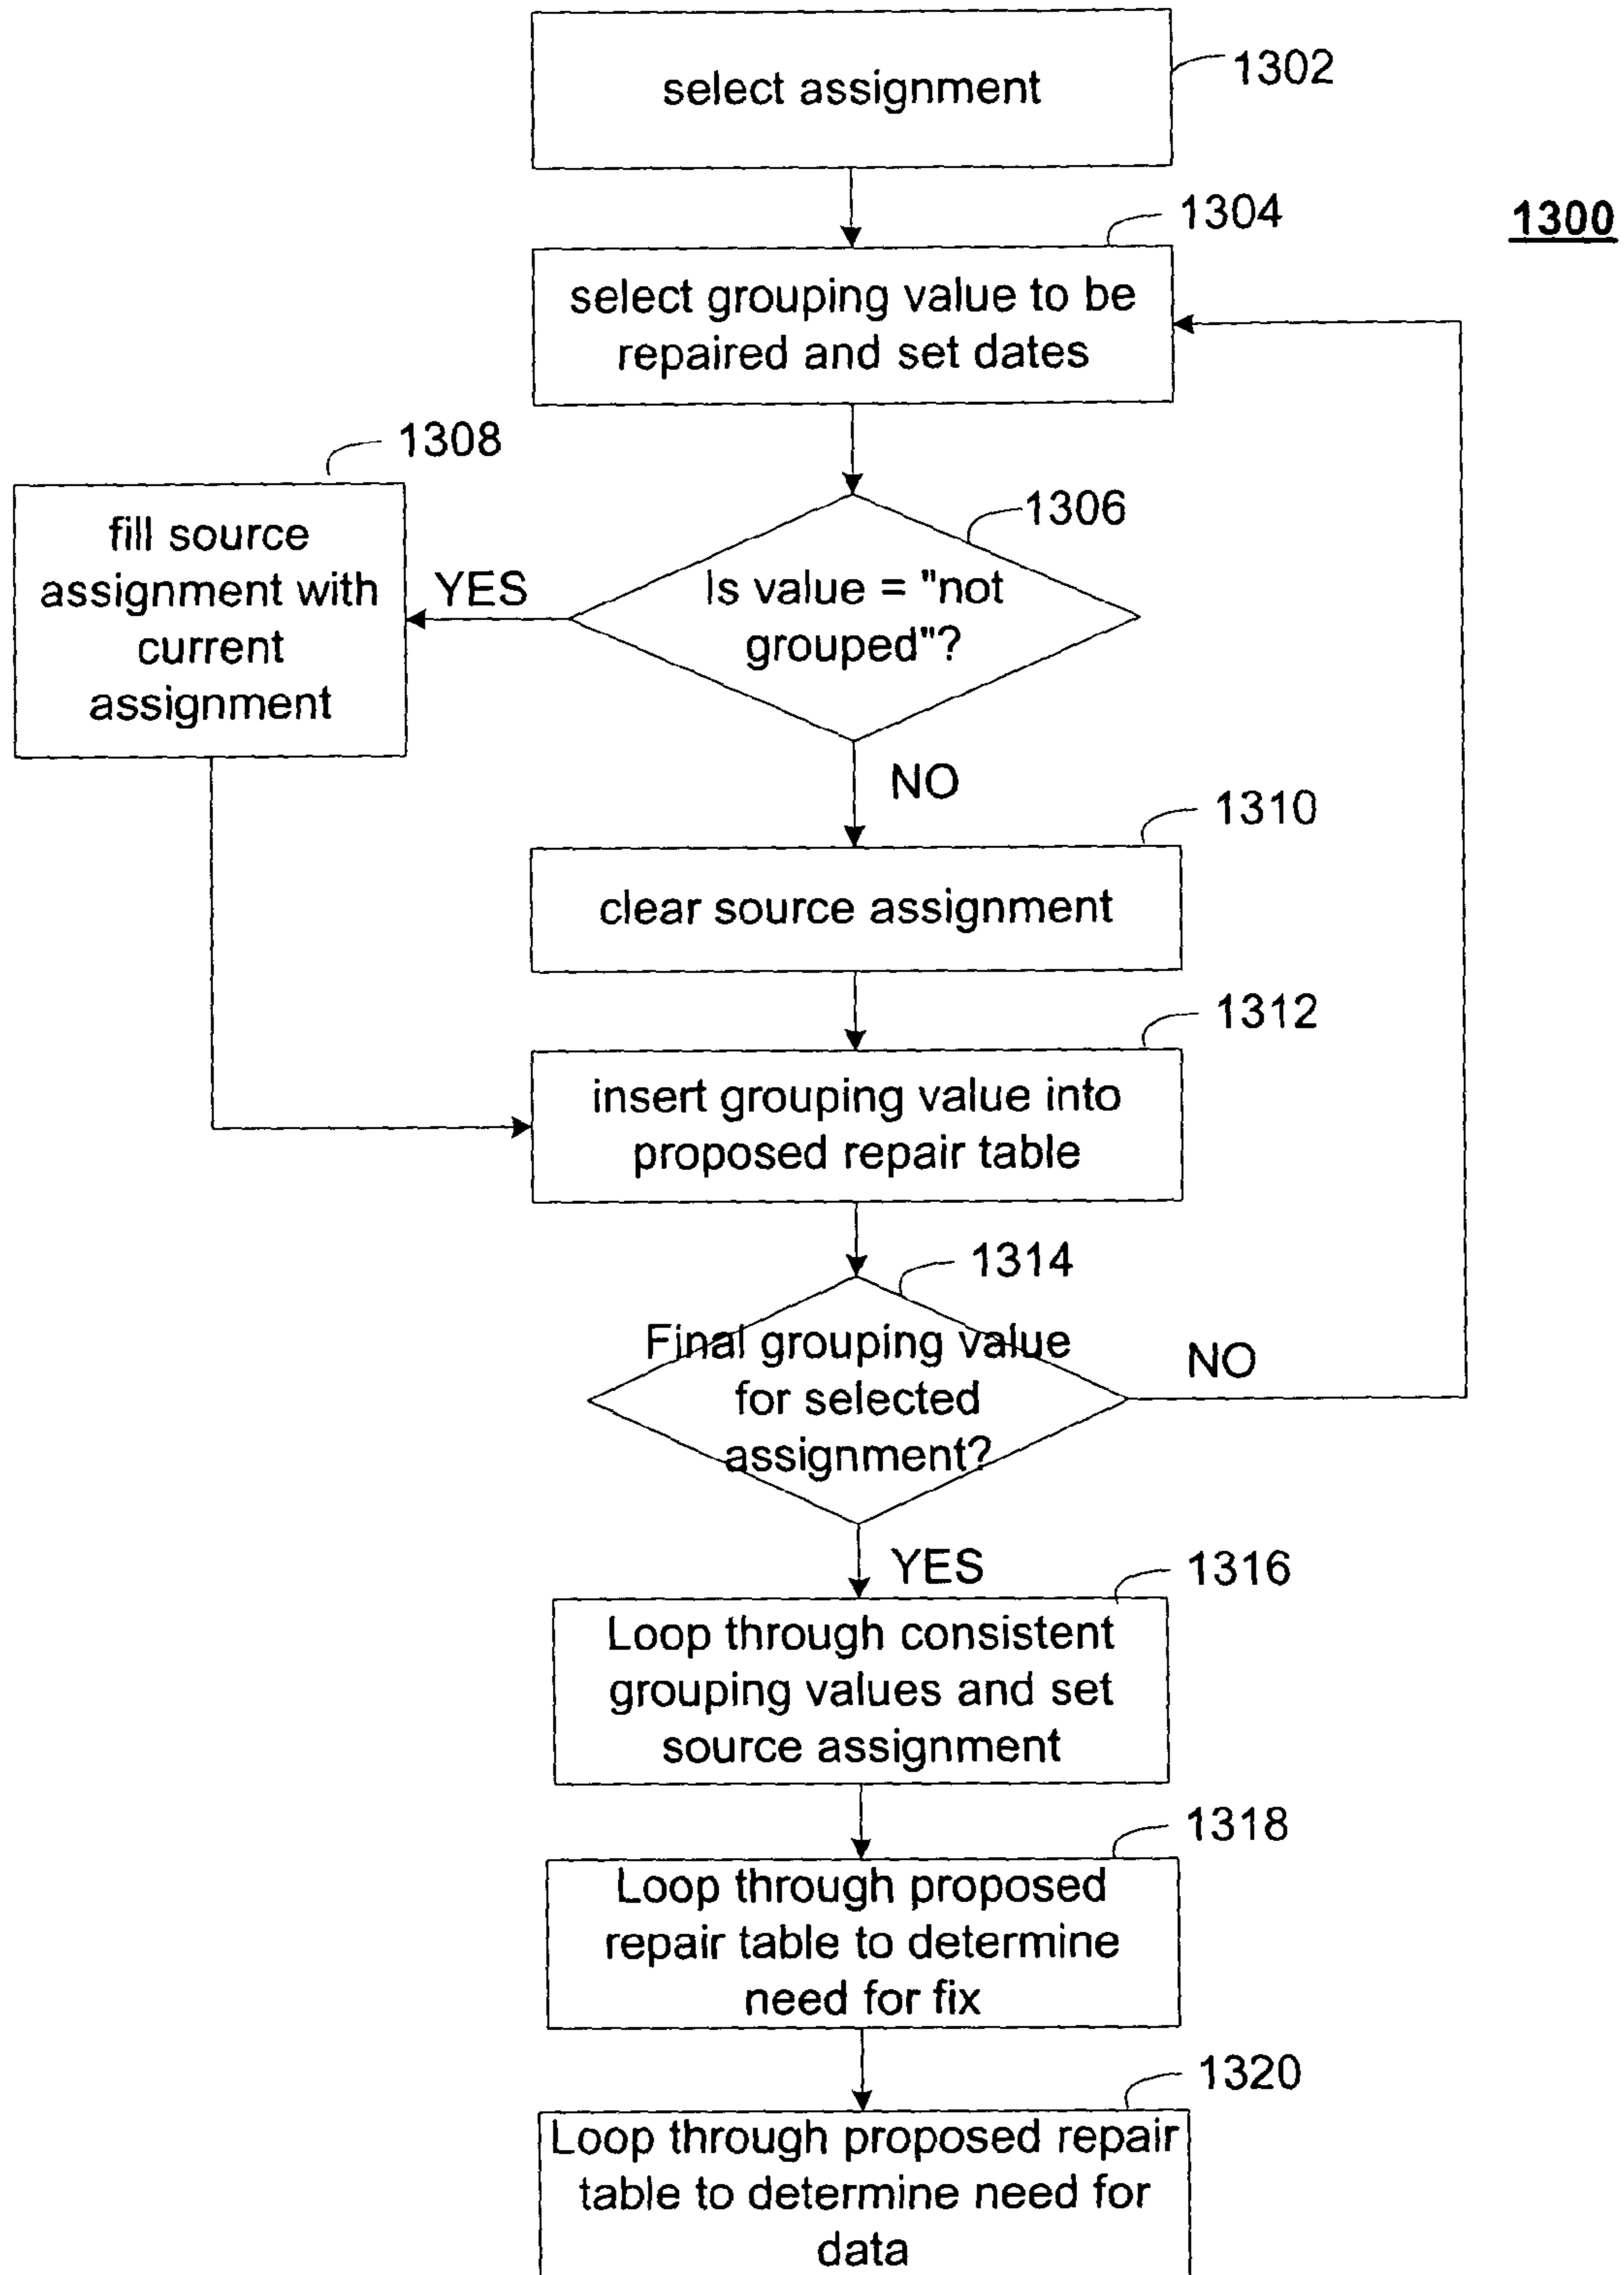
select assignment

1302

1300

1304

select grouping value to be repaired and set dates

1308

fill source assignment with current assignment

YES

1306

Is value = "not grouped"?

NO

1310

clear source assignment

1312

insert grouping value into proposed repair table

1314

Final grouping value for selected assignment?

NO

YES

1316

Loop through consistent grouping values and set source assignment

1318

Loop through proposed repair table to determine need for fix

1320

Loop through proposed repair table to determine need for data